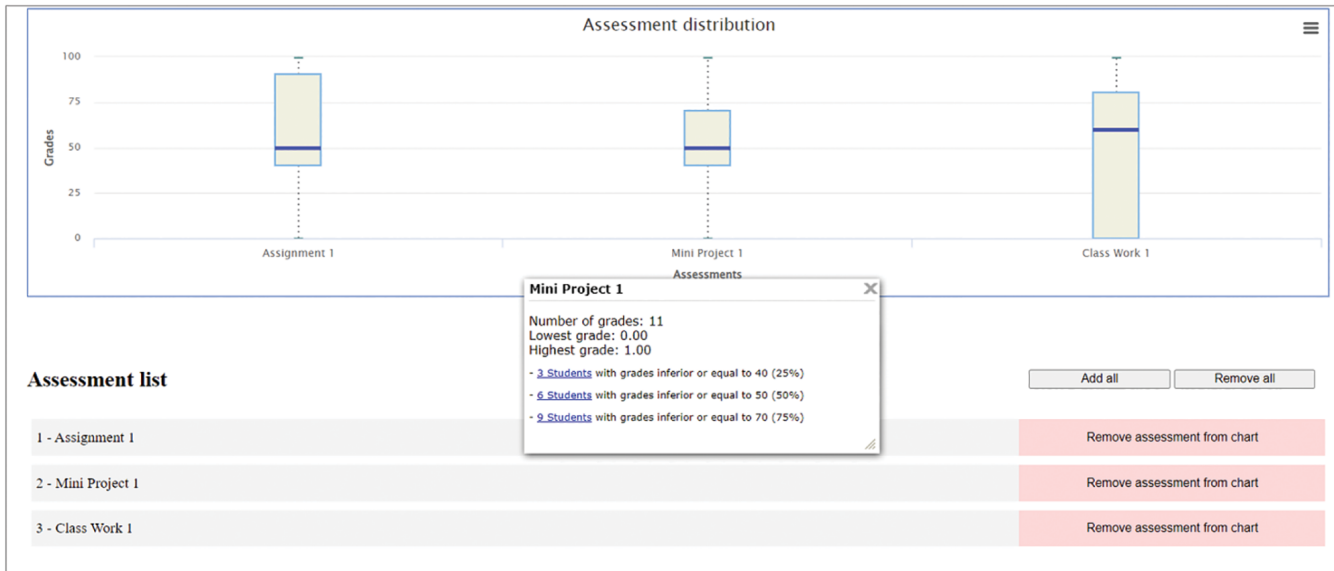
Assessment distribution

Grades

100
75
50
25
0

Assignment 1
Mini Project 1
Class Work 1

Assessments

Mini Project 1

Number of grades: 11
Lowest grade: 0.00
Highest grade: 1.00

- 3 Students with grades inferior or equal to 40 (25%)
- 6 Students with grades inferior or equal to 50 (50%)
- 9 Students with grades inferior or equal to 70 (75%)

Assessment list

Add all
Remove all

| 1 - Assignment 1 | Remove assessment from chart |
|---|---|
| 2 - Mini Project 1 | Remove assessment from chart |
| 3 - Class Work 1 | Remove assessment from chart |